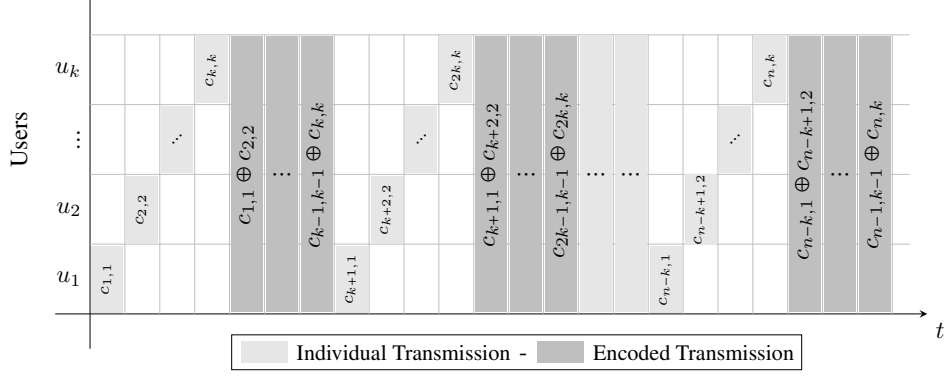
Users

$u_k$

$\vdots$

$u_2$

$u_1$

$c_{1,1}$ $c_{2,2}$ $\ddots$ $c_{k,k}$ $c_{1,1} \oplus c_{2,2}$ $\cdots$ $c_{k-1,k-1} \oplus c_{k,k}$ $c_{k+1,1}$ $c_{k+2,2}$ $\ddots$ $c_{2k,k}$ $c_{k+1,1} \oplus c_{k+2,2}$ $\cdots$ $c_{2k-1,k-1} \oplus c_{2k,k}$ $\cdots$ $\cdots$ $c_{n-k,1}$ $c_{n-k+1,2}$ $\ddots$ $c_{n,k}$ $c_{n-k,1} \oplus c_{n-k+1,2}$ $\cdots$ $c_{n-1,k-1} \oplus c_{n,k}$

$t$

Individual Transmission - Encoded Transmission